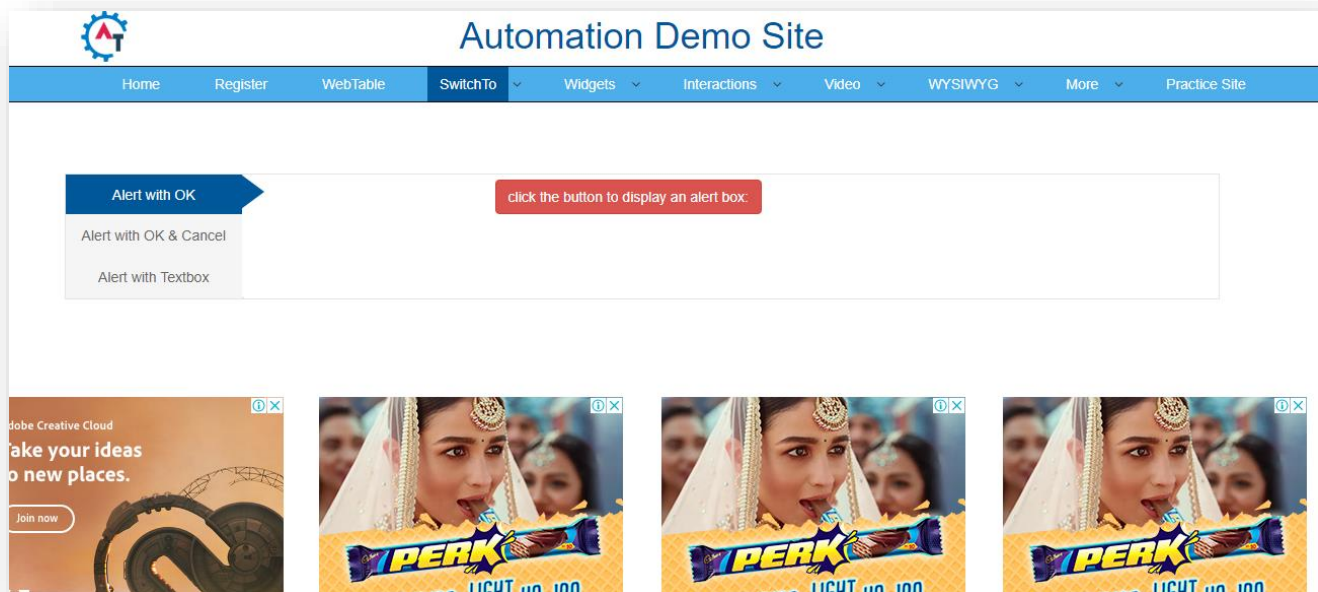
Automation Demo Site

Home Register WebTable SwitchTo Widgets Interactions Video WYSIWYG More Practice Site

Alert with OK
Alert with OK & Cancel
Alert with Textbox

click the button to display an alert box:

dobe Creative Cloud
ake your ideas
o new places.
Join now

PERK
LIGHT HO JAO

PERK
LIGHT HO JAO

PERK
LIGHT HO JAO